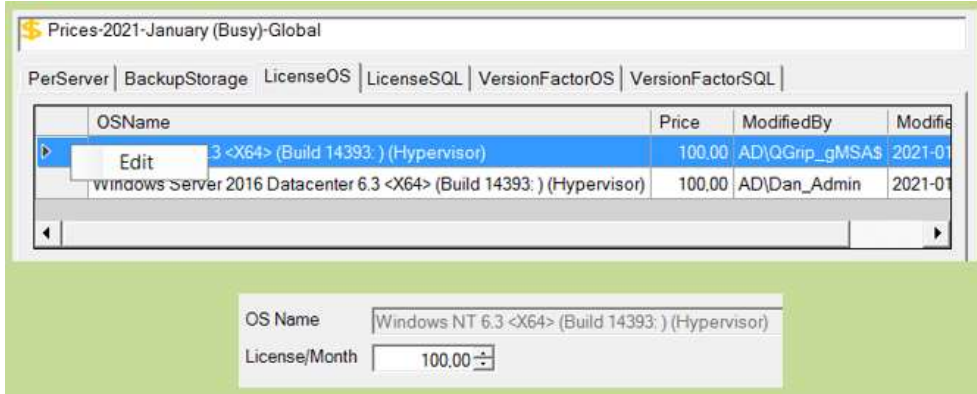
Prices-2021-January (Busy)-Global

PerServer | BackupStorage | LicenseOS | LicenseSQL | VersionFactorOS | VersionFactorSQL

| | OSName | Price | ModifiedBy | Modifie |
|---|---|---|---|---|
| ▶ | Edit 3 <X64> (Build 14393: ) (Hypervisor) | 100,00 | AD\QGrip_gMSA$ | 2021-01 |
| | Windows Server 2016 Datacenter 6.3 <X64> (Build 14393: ) (Hypervisor) | 100,00 | AD\Dan_Admin | 2021-01 |

OS Name Windows NT 6.3 <X64> (Build 14393: ) (Hypervisor)
License/Month 100,00